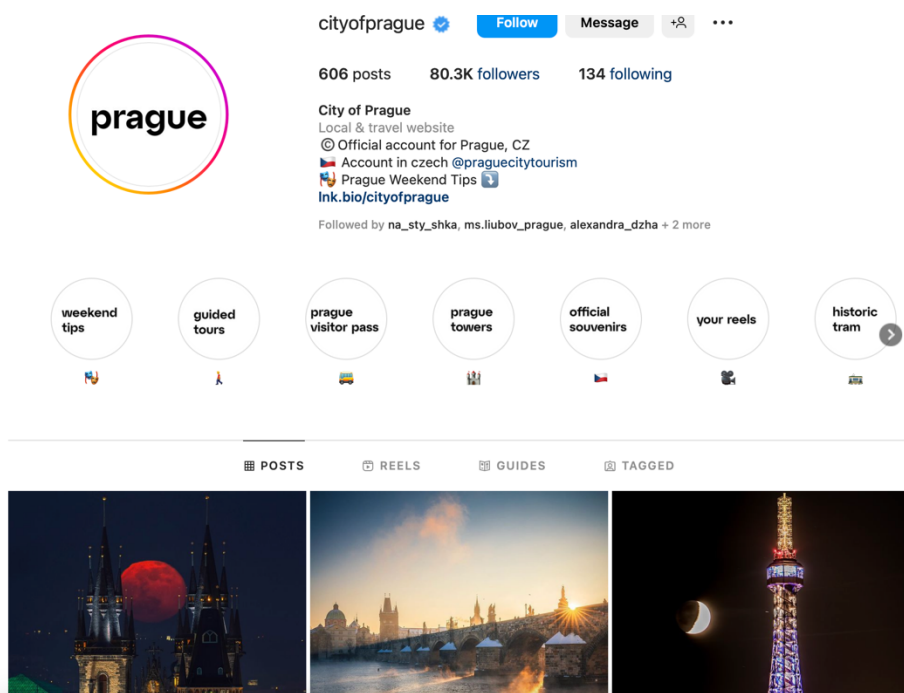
prague

cityofprague

Follow

Message

606 posts 80.3K followers 134 following

City of Prague
Local & travel website
© Official account for Prague, CZ
🇨🇿 Account in czech @praguecitytourism
🎭 Prague Weekend Tips ⤵️
lnk.bio/cityofprague

Followed by na_sty_shka, ms.liubov_prague, alexandra_dzha + 2 more

weekend tips 🎭

guided tours 🚶

prague visitor pass 🚌

prague towers 🏰

official souvenirs 🇨🇿

your reels 🎥

historic tram 🚋

POSTS

REELS

GUIDES

TAGGED